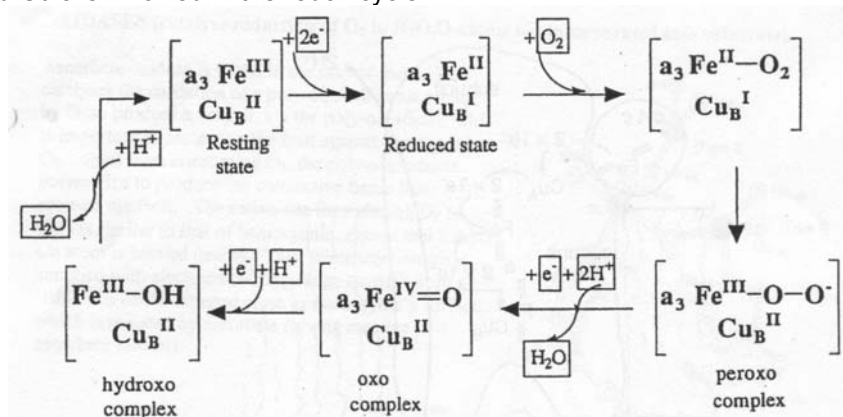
$+2e^-$

$\left[\begin{matrix} a_3\ Fe^{III} \\ Cu_B^{\ II} \end{matrix}\right]$ Resting state

$\left[\begin{matrix} a_3\ Fe^{II} \\ Cu_B^{\ I} \end{matrix}\right]$ Reduced state

$+O_2$

$\left[\begin{matrix} a_3\ Fe^{II}—O_2 \\ Cu_B^{\ I} \end{matrix}\right]$

$+H^+$

$H_2O$

$+e^-$ $+H^+$

$\left[\begin{matrix} Fe^{III}—OH \\ Cu_B^{\ II} \end{matrix}\right]$ hydroxo complex

$\left[\begin{matrix} a_3\ Fe^{IV}{=}O \\ Cu_B^{\ II} \end{matrix}\right]$ oxo complex

$+e^-$ $+2H^+$

$H_2O$

$\left[\begin{matrix} a_3\ Fe^{III}—O—O^- \\ Cu_B^{\ II} \end{matrix}\right]$ peroxo complex